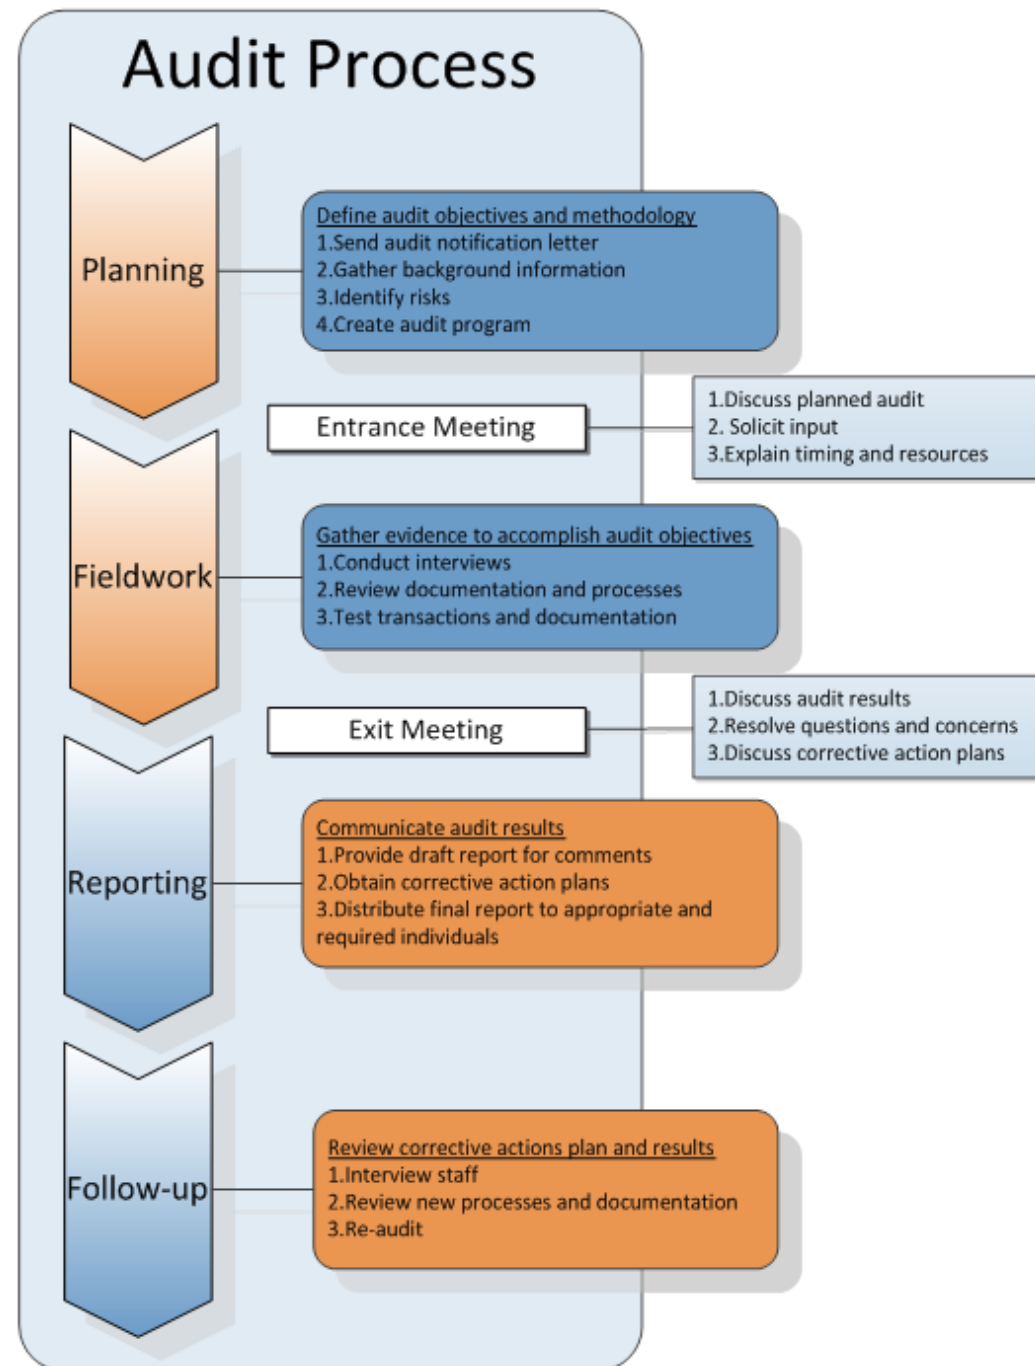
Audit Process

Planning

Define audit objectives and methodology
1.Send audit notification letter
2.Gather background information
3.Identify risks
4.Create audit program

Entrance Meeting

1.Discuss planned audit
2. Solicit input
3.Explain timing and resources

Fieldwork

Gather evidence to accomplish audit objectives
1.Conduct interviews
2.Review documentation and processes
3.Test transactions and documentation

Exit Meeting

1.Discuss audit results
2.Resolve questions and concerns
3.Discuss corrective action plans

Reporting

Communicate audit results
1.Provide draft report for comments
2.Obtain corrective action plans
3.Distribute final report to appropriate and required individuals

Follow-up

Review corrective actions plan and results
1.Interview staff
2.Review new processes and documentation
3.Re-audit